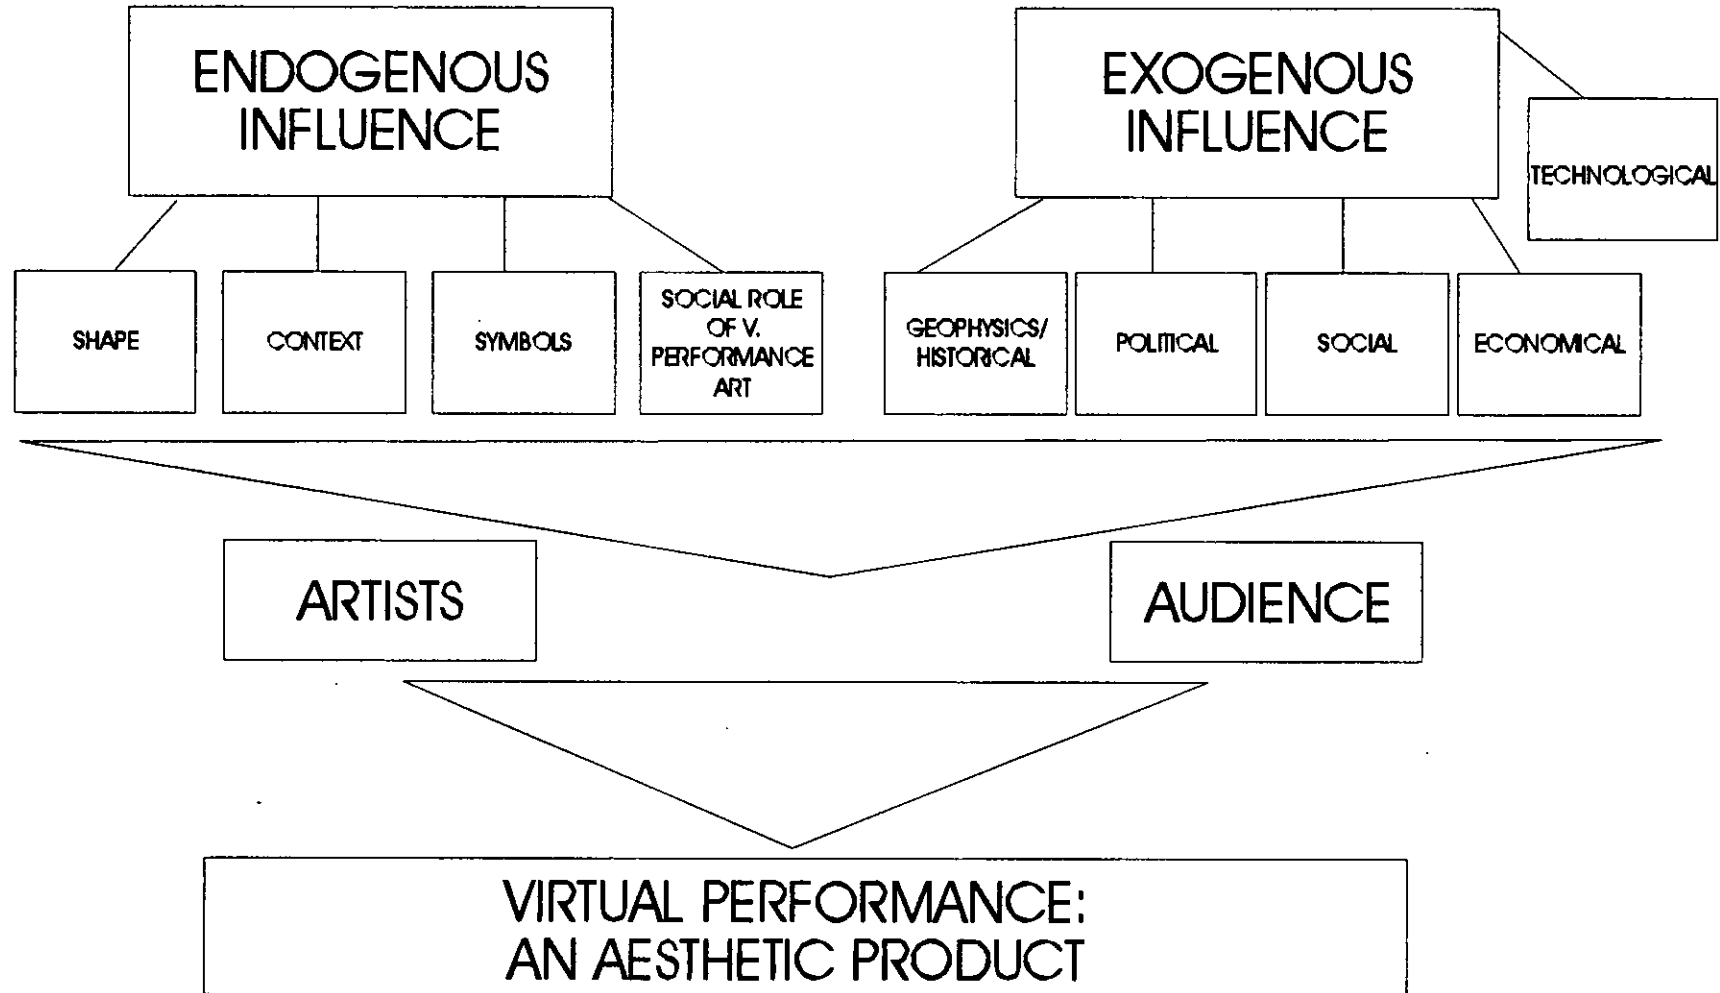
ENDOGENOUS INFLUENCE

EXOGENOUS INFLUENCE

TECHNOLOGICAL

SHAPE

CONTEXT

SYMBOLS

SOCIAL ROLE OF V. PERFORMANCE ART

GEOPHYSICS/ HISTORICAL

POLITICAL

SOCIAL

ECONOMICAL

ARTISTS

AUDIENCE

VIRTUAL PERFORMANCE: AN AESTHETIC PRODUCT